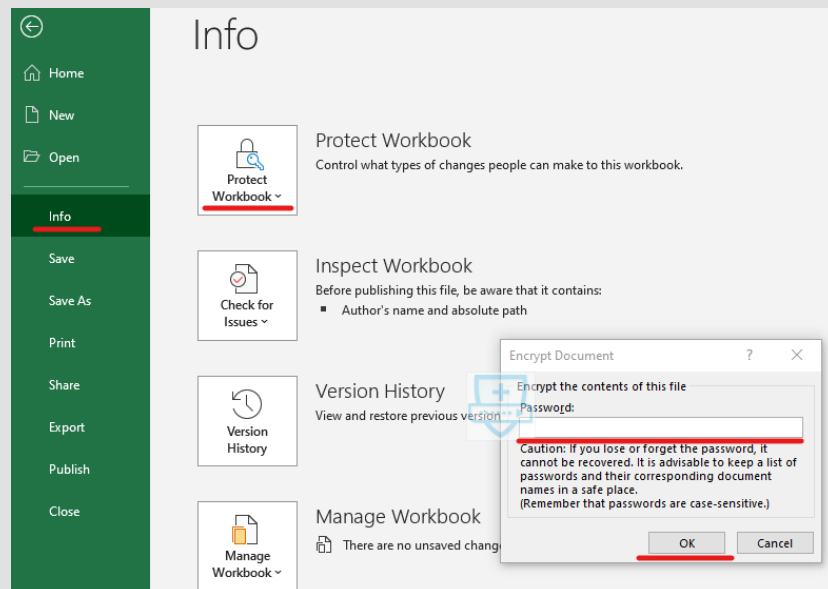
Home

New

Open

Info

Save

Save As

Print

Share

Export

Publish

Close

Info

Protect Workbook

Protect Workbook
Control what types of changes people can make to this workbook.

Check for Issues

Inspect Workbook
Before publishing this file, be aware that it contains:
▪ Author's name and absolute path

Version History

Version History
View and restore previous version

Manage Workbook

Manage Workbook
There are no unsaved change

Encrypt Document ? ✕

Encrypt the contents of this file

Password:

Caution: If you lose or forget the password, it cannot be recovered. It is advisable to keep a list of passwords and their corresponding document names in a safe place.
(Remember that passwords are case-sensitive.)

OK Cancel